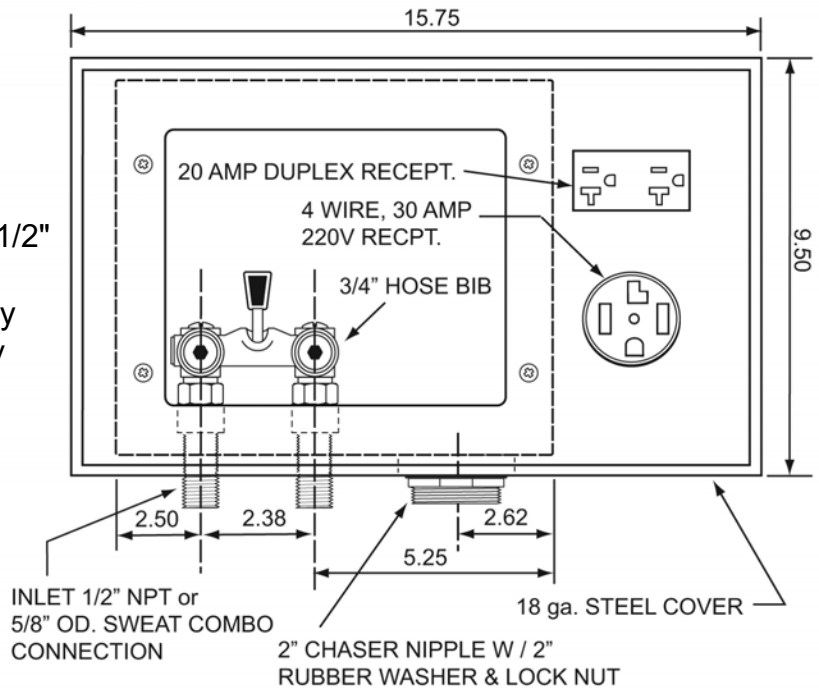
15.75

1/2"

y

9.50

20 AMP DUPLEX RECEPT.

4 WIRE, 30 AMP 220V RECPT.

3/4" HOSE BIB

2.50

2.38

2.62

5.25

INLET 1/2" NPT or 5/8" OD. SWEAT COMBO CONNECTION

2" CHASER NIPPLE W / 2" RUBBER WASHER & LOCK NUT

18 ga. STEEL COVER